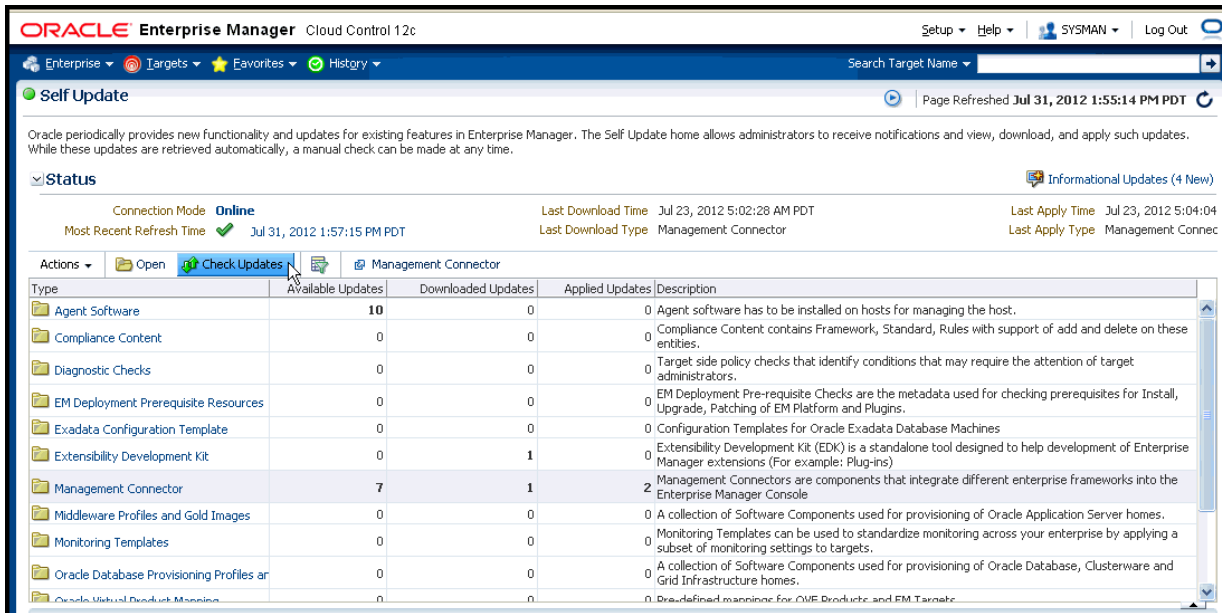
ORACLE Enterprise Manager Cloud Control 12c

Setup ▾ Help ▾ SYSMAN ▾ Log Out

Enterprise ▾ Targets ▾ Favorites ▾ History ▾

Search Target Name ▾

Self Update

Page Refreshed Jul 31, 2012 1:55:14 PM PDT

Oracle periodically provides new functionality and updates for existing features in Enterprise Manager. The Self Update home allows administrators to receive notifications and view, download, and apply such updates. While these updates are retrieved automatically, a manual check can be made at any time.

Status

Informational Updates (4 New)

Connection Mode Online
Most Recent Refresh Time Jul 31, 2012 1:57:15 PM PDT
Last Download Time Jul 23, 2012 5:02:28 AM PDT
Last Download Type Management Connector
Last Apply Time Jul 23, 2012 5:04:04
Last Apply Type Management Connec

Actions ▾ Open Check Updates Management Connector

| Type | Available Updates | Downloaded Updates | Applied Updates | Description |
|---|---|---|---|---|
| Agent Software | 10 | 0 | 0 | Agent software has to be installed on hosts for managing the host. |
| Compliance Content | 0 | 0 | 0 | Compliance Content contains Framework, Standard, Rules with support of add and delete on these entities. |
| Diagnostic Checks | 0 | 0 | 0 | Target side policy checks that identify conditions that may require the attention of target administrators. |
| EM Deployment Prerequisite Resources | 0 | 0 | 0 | EM Deployment Pre-requisite Checks are the metadata used for checking prerequisites for Install, Upgrade, Patching of EM Platform and Plugins. |
| Exadata Configuration Template | 0 | 0 | 0 | Configuration Templates for Oracle Exadata Database Machines |
| Extensibility Development Kit | 0 | 1 | 0 | Extensibility Development Kit (EDK) is a standalone tool designed to help development of Enterprise Manager extensions (For example: Plug-ins) |
| Management Connector | 7 | 1 | 2 | Management Connectors are components that integrate different enterprise frameworks into the Enterprise Manager Console |
| Middleware Profiles and Gold Images | 0 | 0 | 0 | A collection of Software Components used for provisioning of Oracle Application Server homes. |
| Monitoring Templates | 0 | 0 | 0 | Monitoring Templates can be used to standardize monitoring across your enterprise by applying a subset of monitoring settings to targets. |
| Oracle Database Provisioning Profiles ar | 0 | 0 | 0 | A collection of Software Components used for provisioning of Oracle Database, Clusterware and Grid Infrastructure homes. |
| Oracle Virtual Product Mapping | 0 | 0 | 0 | Pre-defined mappings for OVE Products and EM Targets |